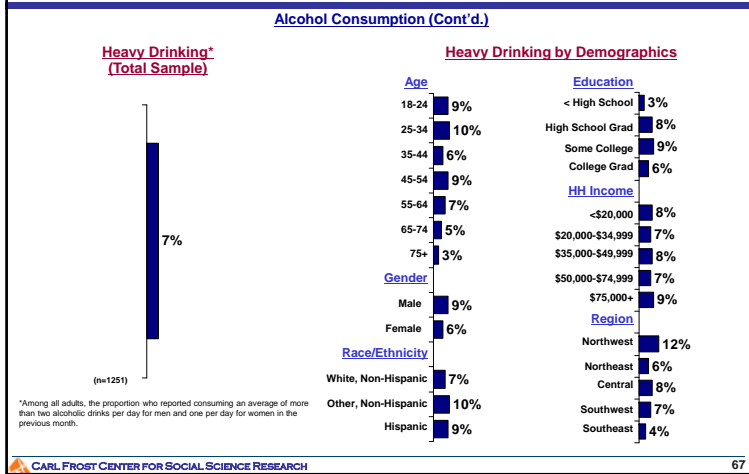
Alcohol Consumption (Cont'd.)

Heavy Drinking*
(Total Sample)

7%

(n=1251)

*Among all adults, the proportion who reported consuming an average of more than two alcoholic drinks per day for men and one per day for women in the previous month.

Heavy Drinking by Demographics

Age

18-24 9%

25-34 10%

35-44 6%

45-54 9%

55-64 7%

65-74 5%

75+ 3%

Gender

Male 9%

Female 6%

Race/Ethnicity

White, Non-Hispanic 7%

Other, Non-Hispanic 10%

Hispanic 9%

Education

< High School 3%

High School Grad 8%

Some College 9%

College Grad 6%

HH Income

<$20,000 8%

$20,000-$34,999 7%

$35,000-$49,999 8%

$50,000-$74,999 7%

$75,000+ 9%

Region

Northwest 12%

Northeast 6%

Central 8%

Southwest 7%

Southeast 4%

Carl Frost Center for Social Science Research

67